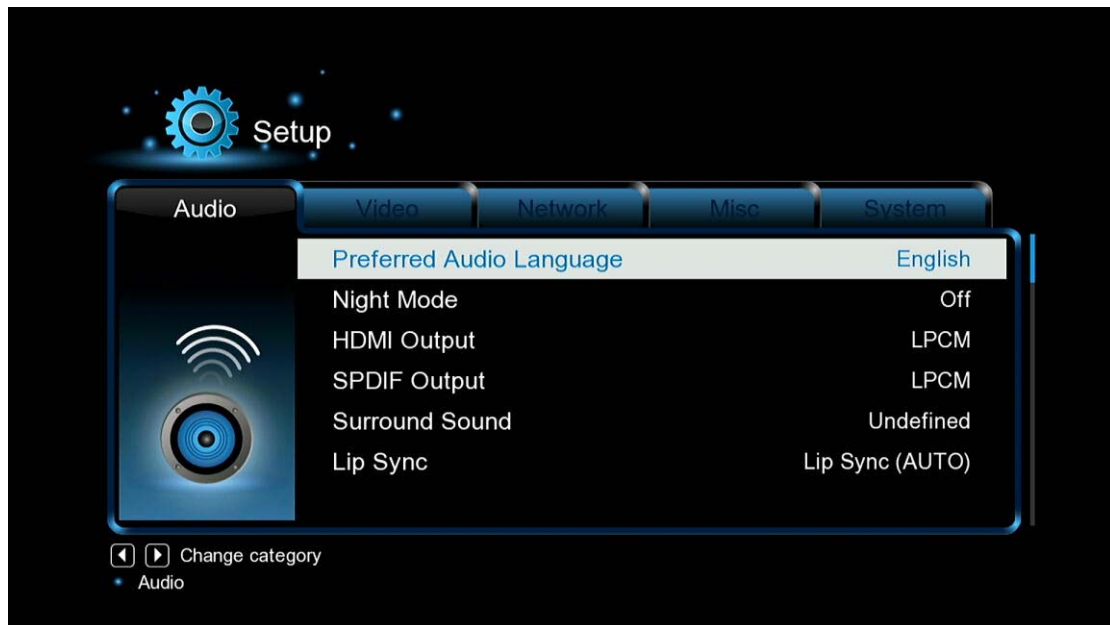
Setup

Audio | Video | Network | Misc | System

| | |
|---|---|
| Preferred Audio Language | English |
| Night Mode | Off |
| HDMI Output | LPCM |
| SPDIF Output | LPCM |
| Surround Sound | Undefined |
| Lip Sync | Lip Sync (AUTO) |

Change category
Audio